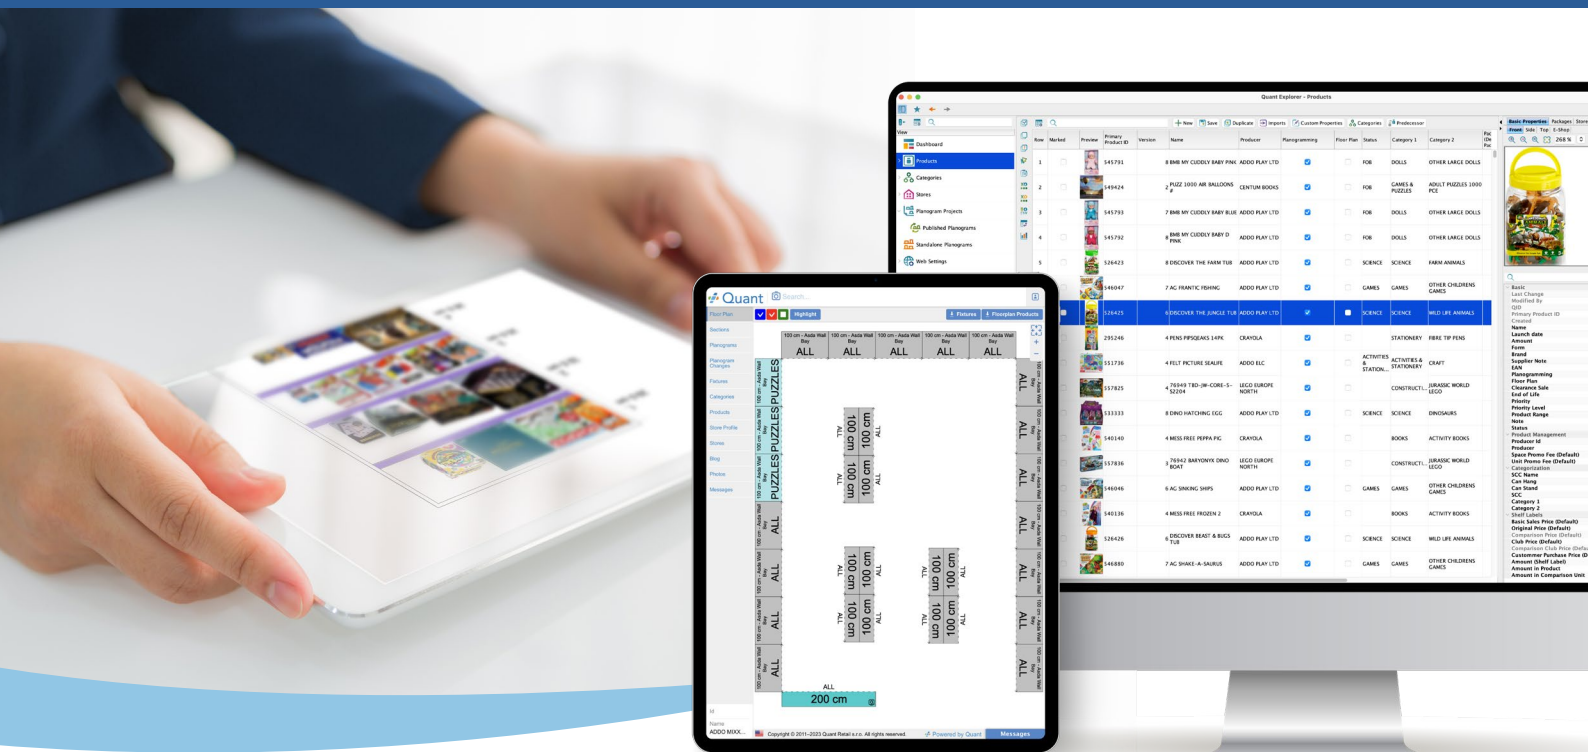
Quant Explorer - Products

View
Dashboard
Products
Categories
Stores
Planogram Projects
Published Planograms
Standalone Planograms
Web Settings

New Save Duplicate Imports Custom Properties Categories Predecessor

| Row | Marked | Preview | Primary Product ID | Version | Name | Producer | Planogramming | Floor Plan | Status | Category 1 | Category 2 |
|---|---|---|---|---|---|---|---|---|---|---|---|
| 1 | | | 545791 | | 8 BMB MY CUDDLY BABY PINK | ADDO PLAY LTD | | | FOR | DOLLS | OTHER LARGE DOLLS |
| 2 | | | 545424 | | PUZZ 1000 AIR BALLOONS | CENTUM BOOKS | | | FOR | GAMES & PUZZLES | ADULT PUZZLES 1000 PCE |
| 3 | | | 545793 | | 7 BMB MY CUDDLY BABY BLUE | ADDO PLAY LTD | | | FOR | DOLLS | OTHER LARGE DOLLS |
| 4 | | | 545792 | | 8 BMB MY CUDDLY BABY D PINK | ADDO PLAY LTD | | | FOR | DOLLS | OTHER LARGE DOLLS |
| 5 | | | 526423 | | 8 DISCOVER THE FARM TUB | ADDO PLAY LTD | | | SCIENCE | SCIENCE | FARM ANIMALS |
| | | | 546047 | | 7 AG FRANTIC FISHING | ADDO PLAY LTD | | | GAMES | GAMES | OTHER CHILDRENS GAMES |
| | | | 526425 | | 8 DISCOVER THE JUNGLE TUB | ADDO PLAY LTD | | | SCIENCE | SCIENCE | WILD LIFE ANIMALS |
| | | | 295246 | | 4 PENS PIPSQEAKS 14PK | CRAYOLA | | | | STATIONERY | FIBRE TIP PENS |
| | | | 551736 | | 4 FELT PICTURE SEALIFE | ADDO ELC | | | ACTIVITIES & STATION... | ACTIVITIES & STATIONERY | CRAFT |
| | | | 557825 | | 76949 TBD-JW-CORE-S-S2204 | LEGO EUROPE NORTH | | | | CONSTRUCTI... | JURASSIC WORLD LEGO |
| | | | 533333 | | 8 DINO HATCHING EGG | ADDO PLAY LTD | | | SCIENCE | SCIENCE | DINOSAURS |
| | | | 540140 | | 4 MESS FREE PEPPA PIG | CRAYOLA | | | | BOOKS | ACTIVITY BOOKS |
| | | | 557836 | | 76942 BARYONYX DINO BOAT | LEGO EUROPE NORTH | | | | CONSTRUCTI... | JURASSIC WORLD LEGO |
| | | | 546046 | | 6 AG SINKING SHIPS | ADDO PLAY LTD | | | GAMES | GAMES | OTHER CHILDRENS GAMES |
| | | | 540136 | | 4 MESS FREE FROZEN 2 | CRAYOLA | | | | BOOKS | ACTIVITY BOOKS |
| | | | 526426 | | 8 DISCOVER BEAST & BUGS TUB | ADDO PLAY LTD | | | SCIENCE | SCIENCE | WILD LIFE ANIMALS |
| | | | 546880 | | 7 AG SHAKE-A-SAURUS | ADDO PLAY LTD | | | GAMES | GAMES | OTHER CHILDRENS GAMES |

Basic Properties Packages Store
Front Side Top E-Shop
268 %

Basic
Last Change
Modified By
QID
Primary Product ID
Created
Name
Launch date
Amount
Form
Brand
Supplier Note
EAN
Planogramming
Floor Plan
Clearance Sale
End of Life
Priority
Priority Level
Product Range
Note
Status
Product Management
Producer Id
Producer
Space Promo Fee (Default)
Unit Promo Fee (Default)
Categorization
SCC Name
Can Hang
Can Stand
SCC
Category 1
Category 2
Shelf Labels
Basic Sales Price (Default)
Original Price (Default)
Comparison Price (Default)
Club Price (Default)
Comparison Club Price (Default)
Custommer Purchase Price ID
Amount (Shelf Label)
Amount in Product
Amount in Comparison Unit

Quant Search...
Floor Plan
Sections
Planograms
Planogram Changes
Fixtures
Categories
Products
Store Profile
Stores
Blog
Photos
Messages
Highlight
Fixtures
Floorplan Products
100 cm - Asda Wall Bay
ALL
PUZZLES
100 cm
200 cm
All
Name
ADDO MIXX...
Copyright © 2011–2023 Quant Retail s.r.o. All rights reserved.
Powered by Quant
Messages